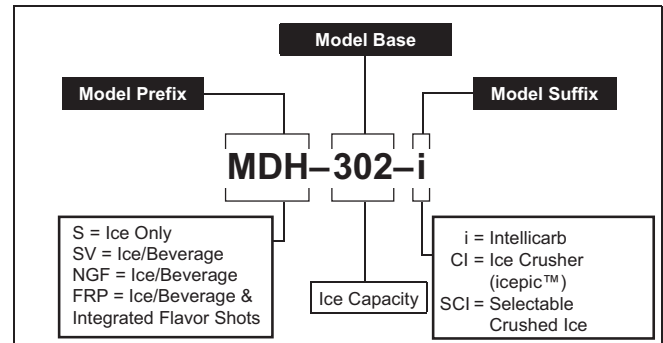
Model Base

Model Prefix

Model Suffix

MDH–302–i

S = Ice Only
SV = Ice/Beverage
NGF = Ice/Beverage
FRP = Ice/Beverage & Integrated Flavor Shots

Ice Capacity

i = Intellicarb
CI = Ice Crusher (icepic™)
SCI = Selectable Crushed Ice